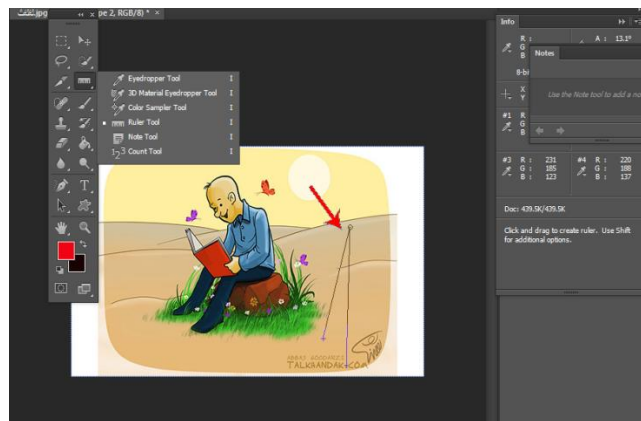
لفائت.jpg pe 2, RGB/8) * ×

Eyedropper Tool I
3D Material Eyedropper Tool I
Color Sampler Tool I
Ruler Tool I
Note Tool I
Count Tool I

Info
R :
G :
B :
A : 13.1°
8-bi
Notes
X
Y
Use the Note tool to add a n
#1
R :
G :
B :
#3
R : 231
G : 185
B : 123
#4
R : 220
G : 188
B : 137
Doc: 439.5K/439.5K
Click and drag to create ruler. Use Shift for additional options.

TALKHANDAK.COM